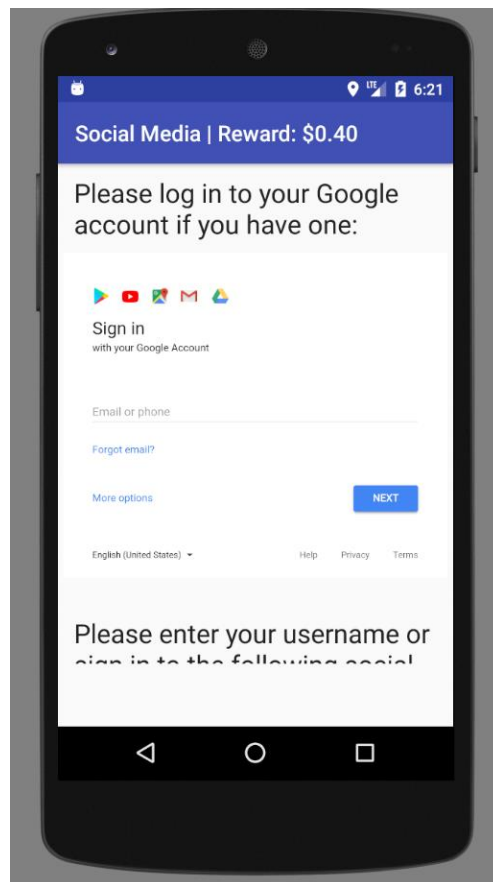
LTE 6:21

Social Media | Reward: $0.40

Please log in to your Google account if you have one:

Sign in
with your Google Account

Email or phone

Forgot email?

More options

NEXT

English (United States)

Help Privacy Terms

Please enter your username or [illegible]